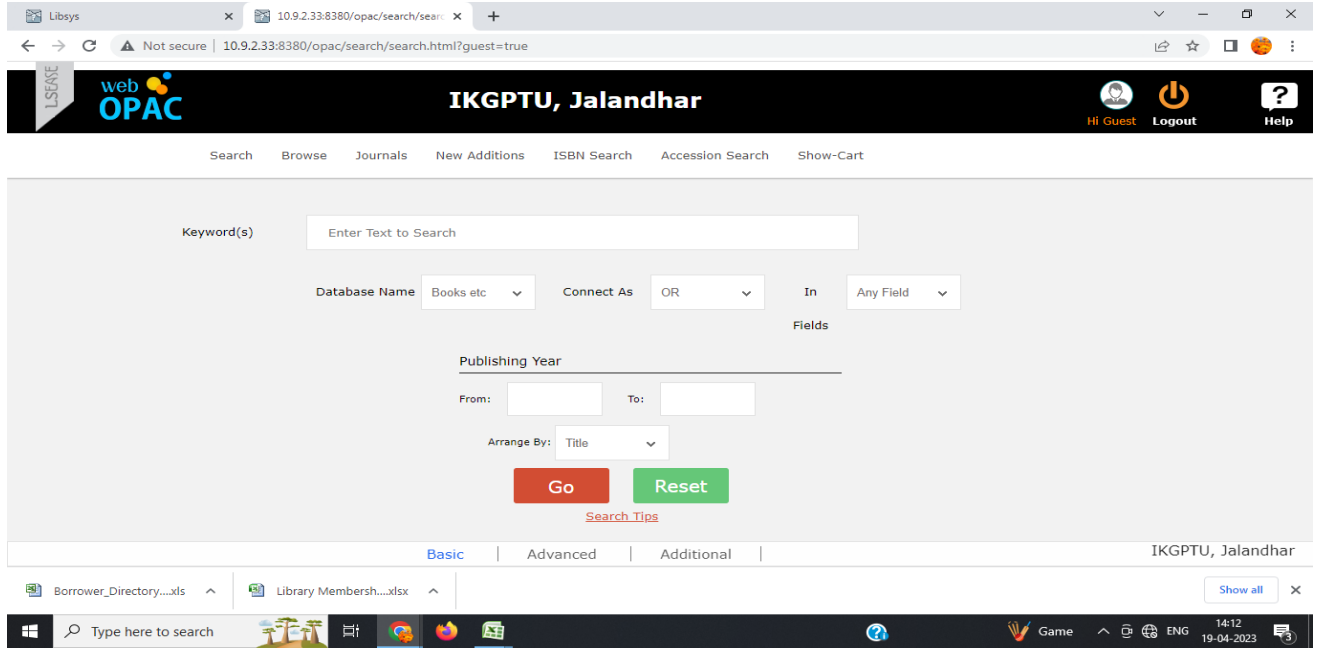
Libsys
10.9.2.33:8380/opac/search/searc
Not secure | 10.9.2.33:8380/opac/search/search.html?guest=true

LSEASE
web OPAC
IKGPTU, Jalandhar
Hi Guest Logout Help

Search Browse Journals New Additions ISBN Search Accession Search Show-Cart

Keyword(s) Enter Text to Search

Database Name Books etc Connect As OR In Fields Any Field

Publishing Year
From: To:
Arrange By: Title
Go Reset
Search Tips

Basic | Advanced | Additional | IKGPTU, Jalandhar

Borrower_Directory....xls
Library Membersh....xlsx
Show all

Type here to search
Game ENG 14:12 19-04-2023